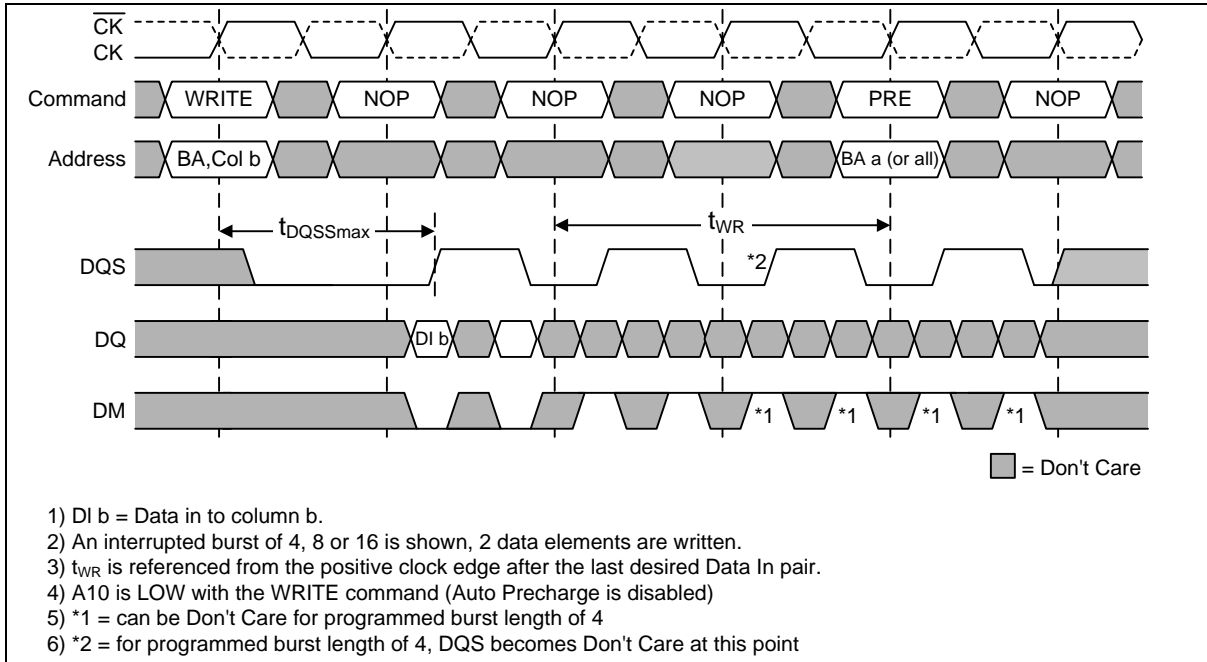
$\overline{CK}$
CK
Command WRITE NOP NOP NOP PRE NOP
Address BA,Col b BA a (or all)
$t_{DQSSmax}$
$t_{WR}$
DQS *2
DQ DI b
DM *1 *1 *1 *1
= Don't Care

1) DI b = Data in to column b.
2) An interrupted burst of 4, 8 or 16 is shown, 2 data elements are written.
3) $t_{WR}$ is referenced from the positive clock edge after the last desired Data In pair.
4) A10 is LOW with the WRITE command (Auto Precharge is disabled)
5) *1 = can be Don't Care for programmed burst length of 4
6) *2 = for programmed burst length of 4, DQS becomes Don't Care at this point